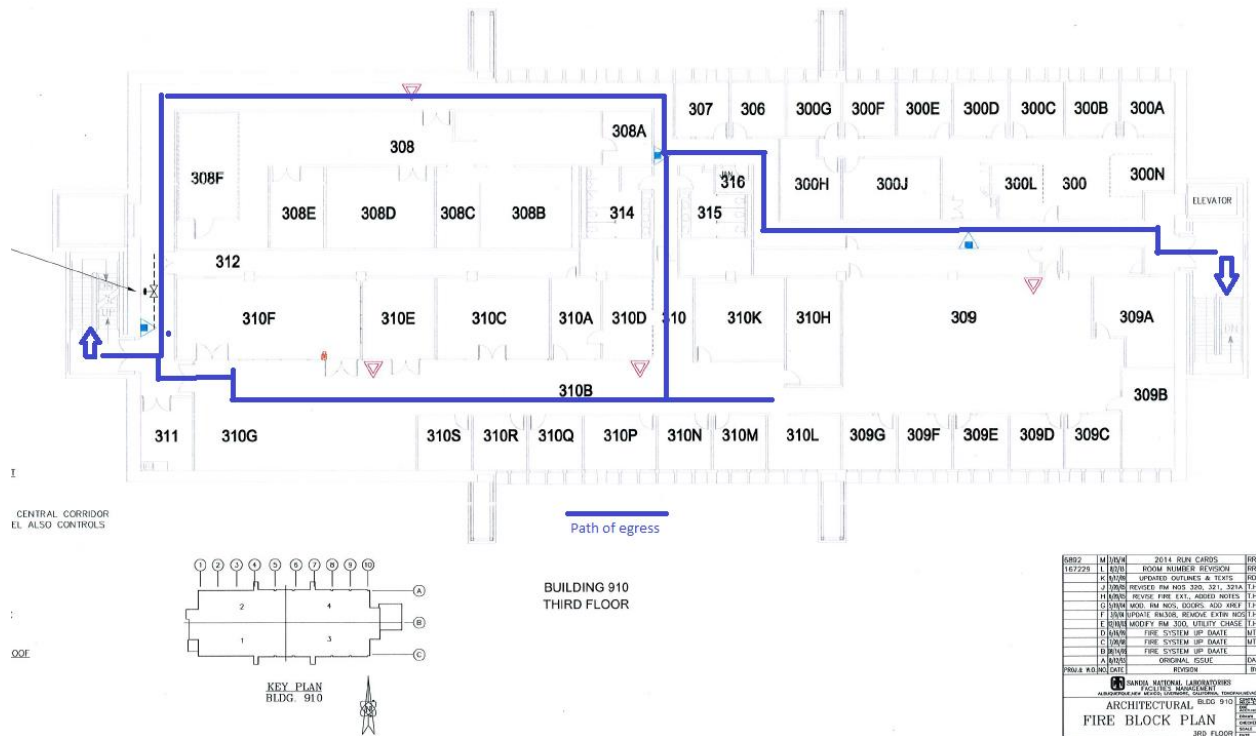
307 306 300G 300F 300E 300D 300C 300B 300A

308 308A

308F 308E 308D 308C 308B 314 315 316 300H 300J 300L 300 300N

ELEVATOR

312

310F 310E 310C 310A 310D 310 310K 310H 309 309A

310B

309B

311 310G 310S 310R 310Q 310P 310N 310M 310L 309G 309F 309E 309D 309C

CENTRAL CORRIDOR
EL ALSO CONTROLS

OOF

Path of egress

1 2 3 4 5 6 7 8 9 10

A B C

2 4 1 3

KEY PLAN
BLDG. 910

BUILDING 910
THIRD FLOOR

| 6802 | M | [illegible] | 2014 RUN CARDS | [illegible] |
|---|---|---|---|---|
| 167229 | L | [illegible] | ROOM NUMBER REVISION | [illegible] |
| | K | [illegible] | UPDATED OUTLINES & TEXTS | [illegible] |
| | J | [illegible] | REVISED RM NOS 320, 321, 321A | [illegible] |
| | H | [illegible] | REVISE FIRE EXT., ADDED NOTES | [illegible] |
| | G | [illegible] | MOD. RM NOS, DOORS, ADD XREF | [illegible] |
| | F | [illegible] | UPDATE RM308, REMOVE EXTIN NOS | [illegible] |
| | E | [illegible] | MODIFY RM 300, UTILITY CHASE | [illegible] |
| | D | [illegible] | FIRE SYSTEM UP DAATE | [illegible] |
| | C | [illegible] | FIRE SYSTEM UP DAATE | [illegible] |
| | B | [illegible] | FIRE SYSTEM UP DAATE | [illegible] |
| | A | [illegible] | ORIGINAL ISSUE | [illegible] |
| PROJ.& W.O. | NO. | DATE | REVISION | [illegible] |

SANDIA NATIONAL LABORATORIES
FACILITIES MANAGEMENT
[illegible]

ARCHITECTURAL BLDG 910
FIRE BLOCK PLAN
3RD FLOOR